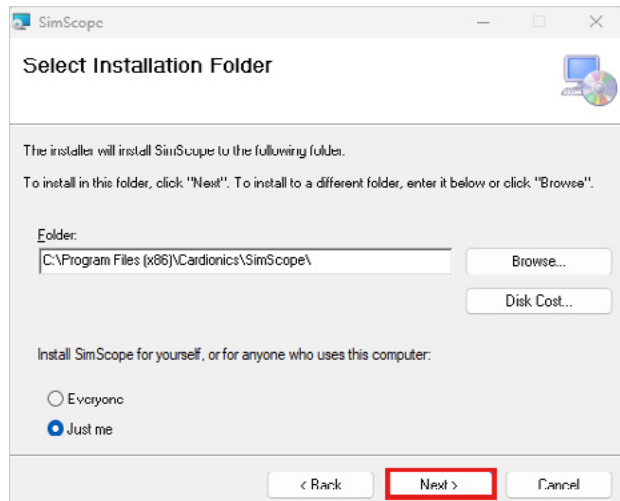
SimScope

Select Installation Folder

The installer will install SimScope to the following folder.

To install in this folder, click "Next". To install to a different folder, enter it below or click "Browse".

Folder:

C:\Program Files (x86)\Cardionics\SimScope\

Browse...

Disk Cost...

Install SimScope for yourself, or for anyone who uses this computer:

Everyone

Just me

< Back

Next >

Cancel